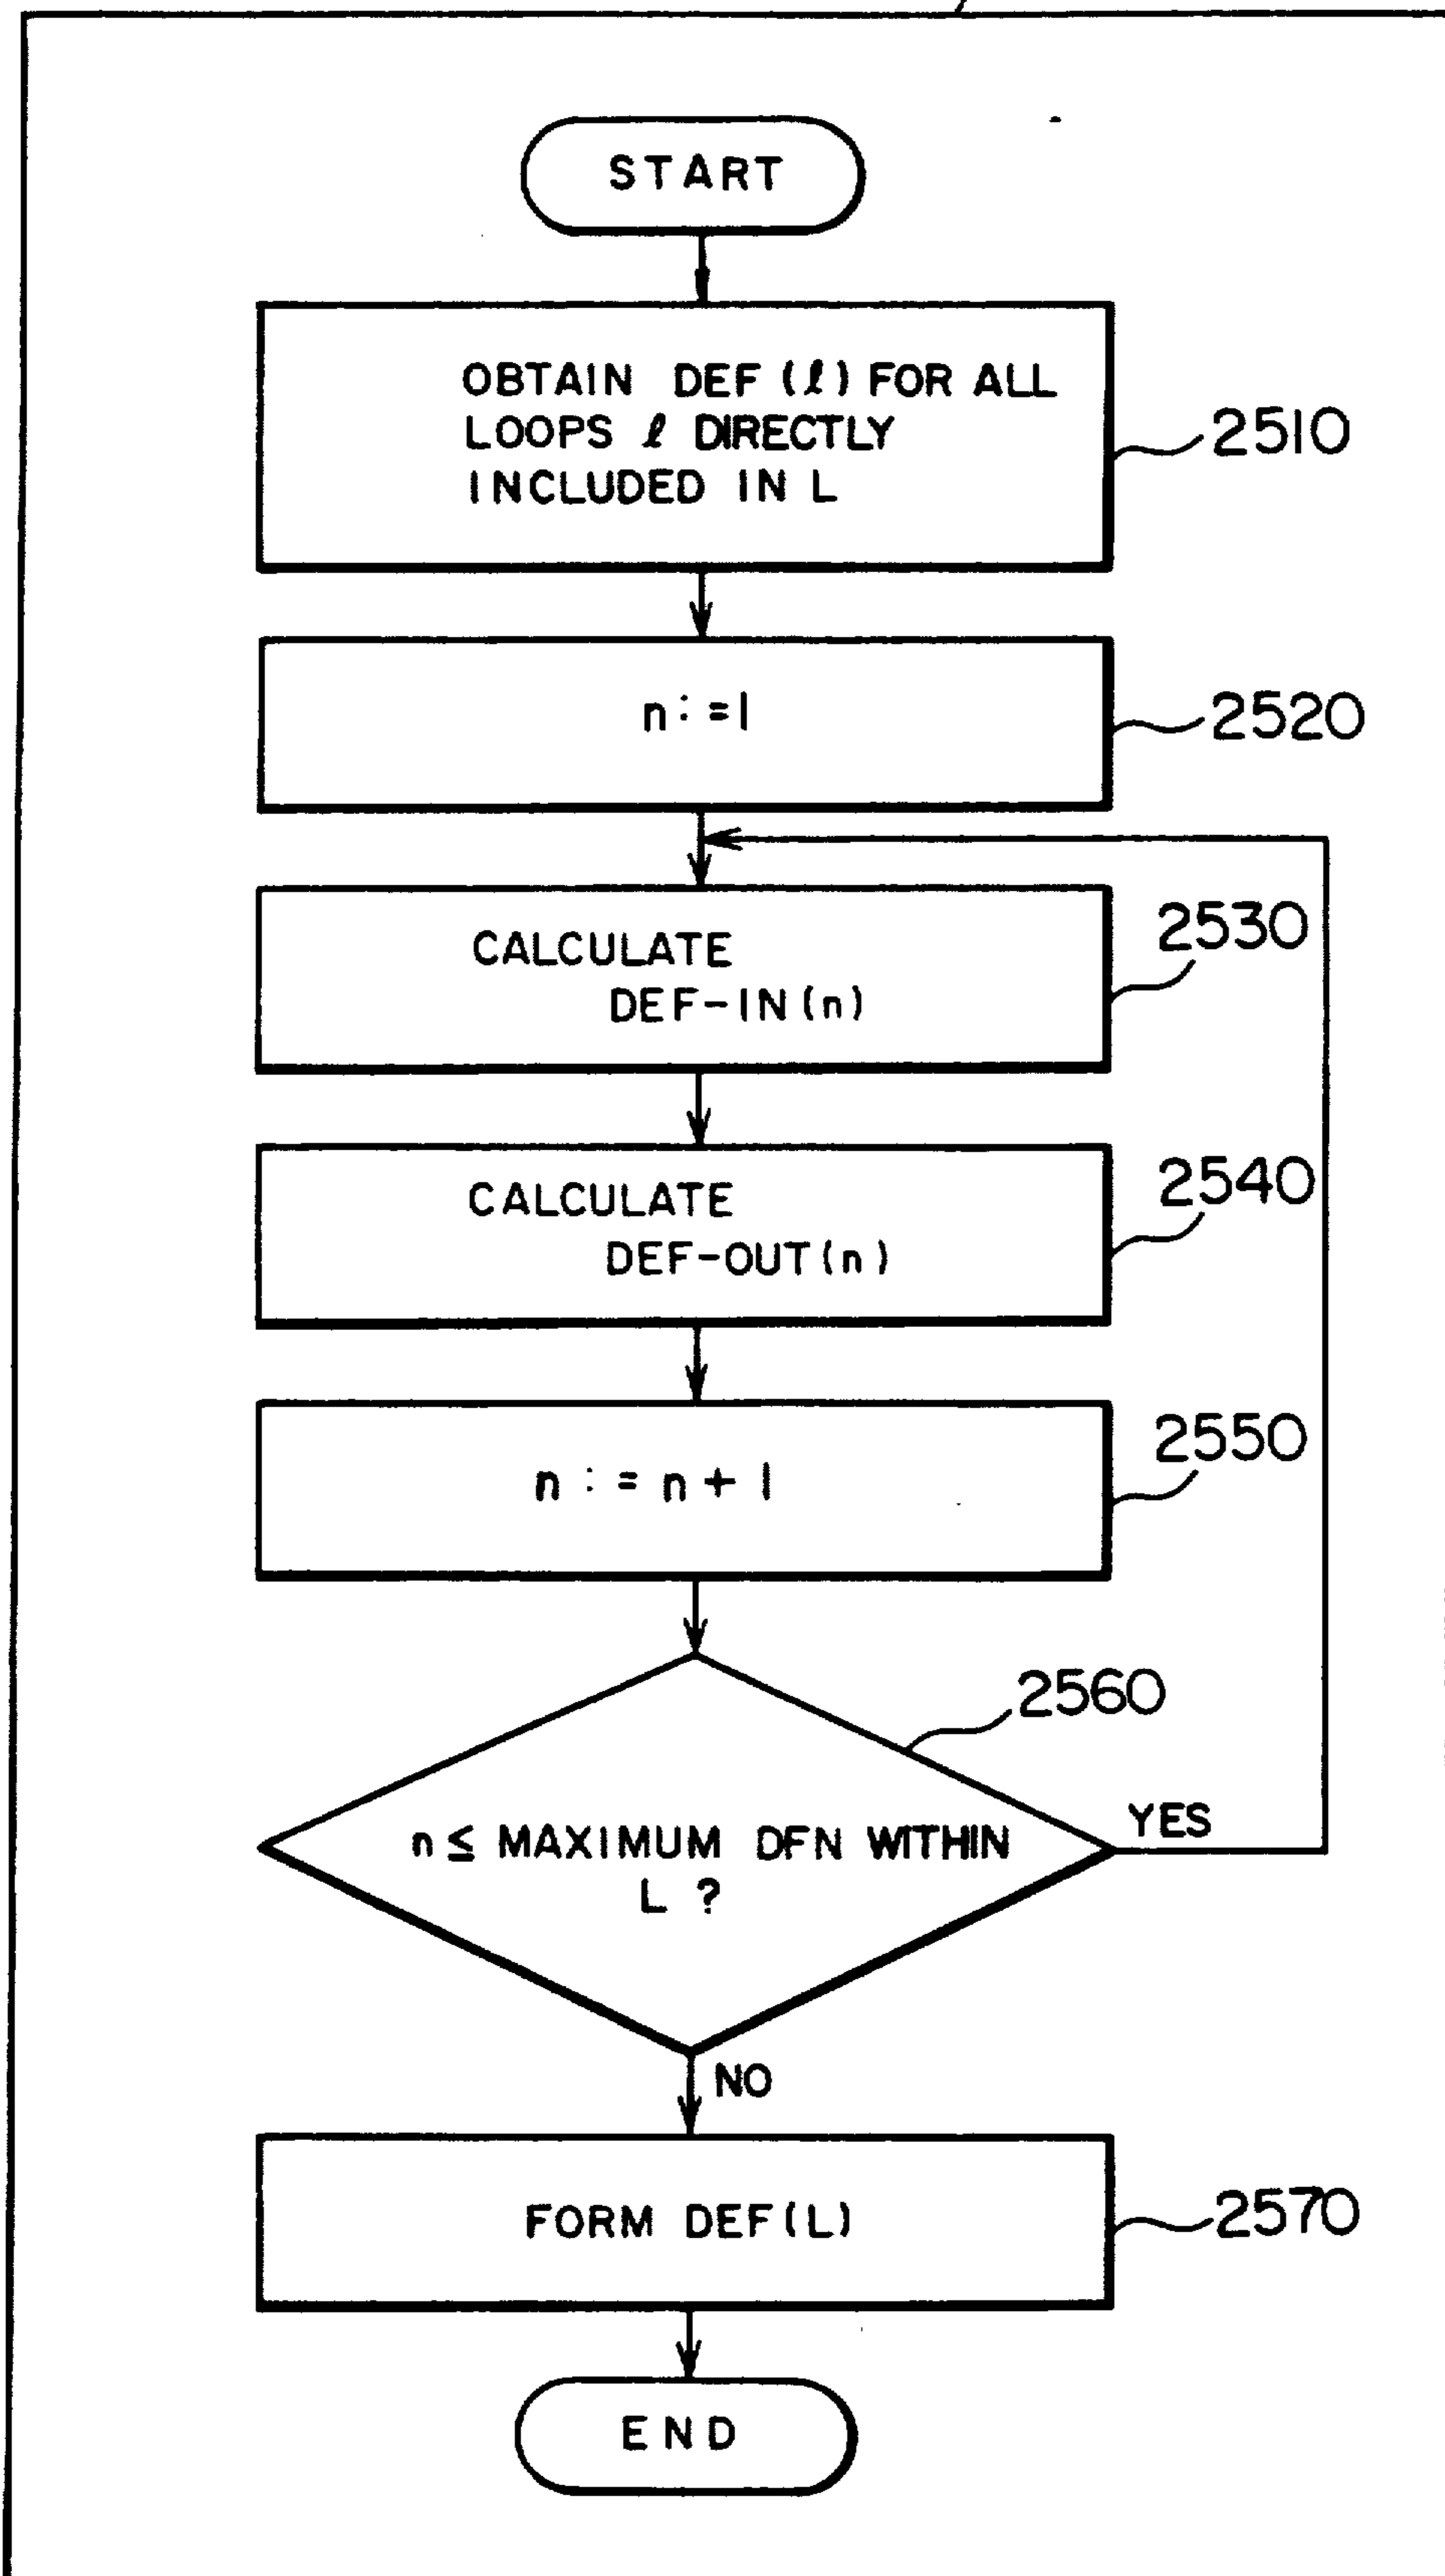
START

OBTAIN DEF ($\ell$) FOR ALL LOOPS $\ell$ DIRECTLY INCLUDED IN L

2510

n:=1

2520

CALCULATE DEF-IN(n)

2530

CALCULATE DEF-OUT(n)

2540

n:=n+1

2550

2560

n ≤ MAXIMUM DFN WITHIN L ?

YES

NO

FORM DEF(L)

2570

END